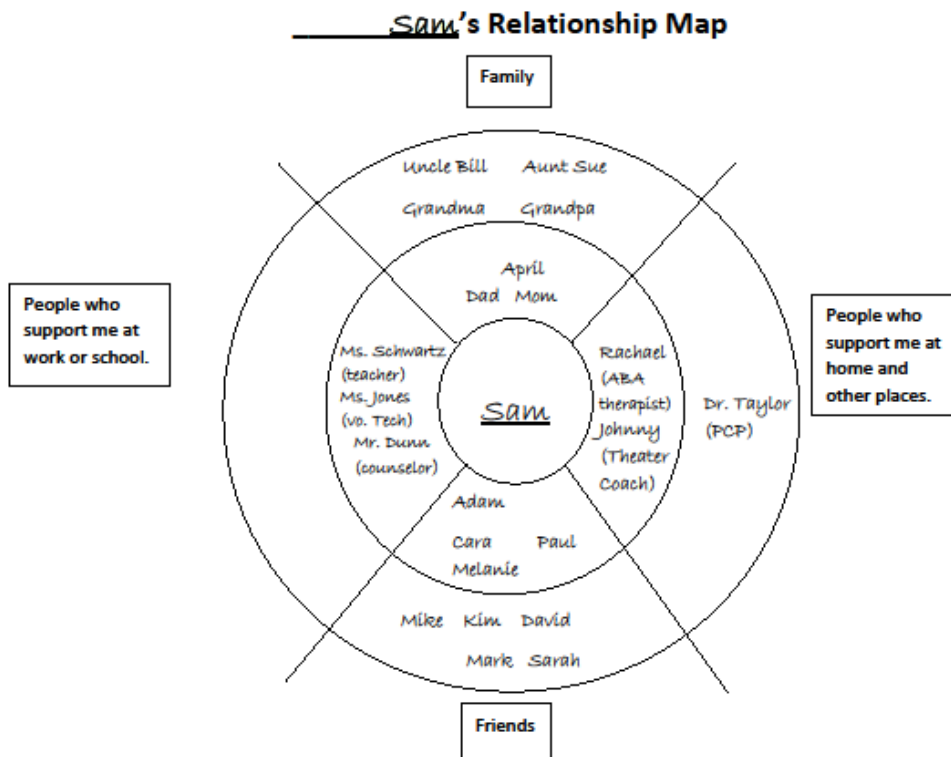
Sam's Relationship Map

Family

Uncle Bill Aunt Sue

Grandma Grandpa

April

Dad Mom

People who support me at work or school.

People who support me at home and other places.

Ms. Schwartz (teacher)
Ms. Jones (vo. Tech)
Mr. Dunn (counselor)

Sam

Rachael (ABA therapist)
Johnny (Theater Coach)

Dr. Taylor (PCP)

Adam

Cara Paul
Melanie

Mike Kim David

Mark Sarah

Friends